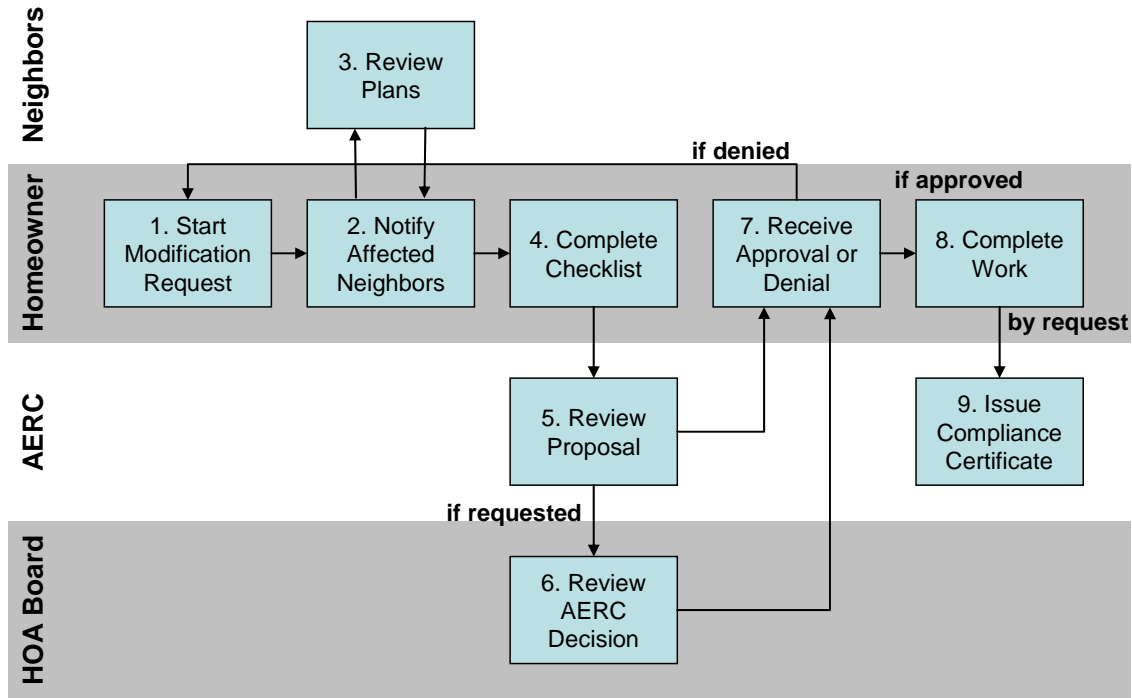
Neighbors

3. Review Plans

if denied

Homeowner

if approved

1. Start Modification Request

2. Notify Affected Neighbors

4. Complete Checklist

7. Receive Approval or Denial

8. Complete Work

by request

AERC

5. Review Proposal

9. Issue Compliance Certificate

if requested

HOA Board

6. Review AERC Decision